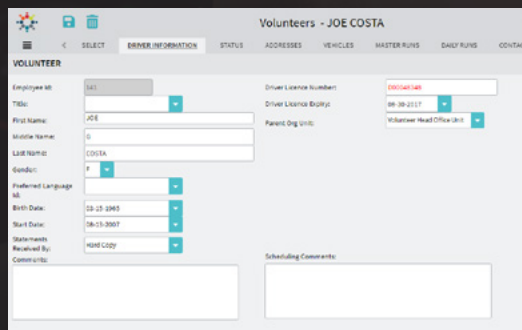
Volunteers - JOE COSTA

< SELECT DRIVER INFORMATION STATUS ADDRESSES VEHICLES MASTER RUNS DAILY RUNS CONTA

VOLUNTEER

Employee Id: 541

Title:

First Name: JOE

Middle Name: G

Last Name: COSTA

Gender: F

Preferred Language Id:

Birth Date: 03-15-1965

Start Date: 08-15-2007

Statements Received By: Hard Copy

Comments:

Driver Licence Number: 000048348

Driver Licence Expiry: 08-30-2017

Parent Org Unit: Volunteer Head Office Unit

Scheduling Comments: